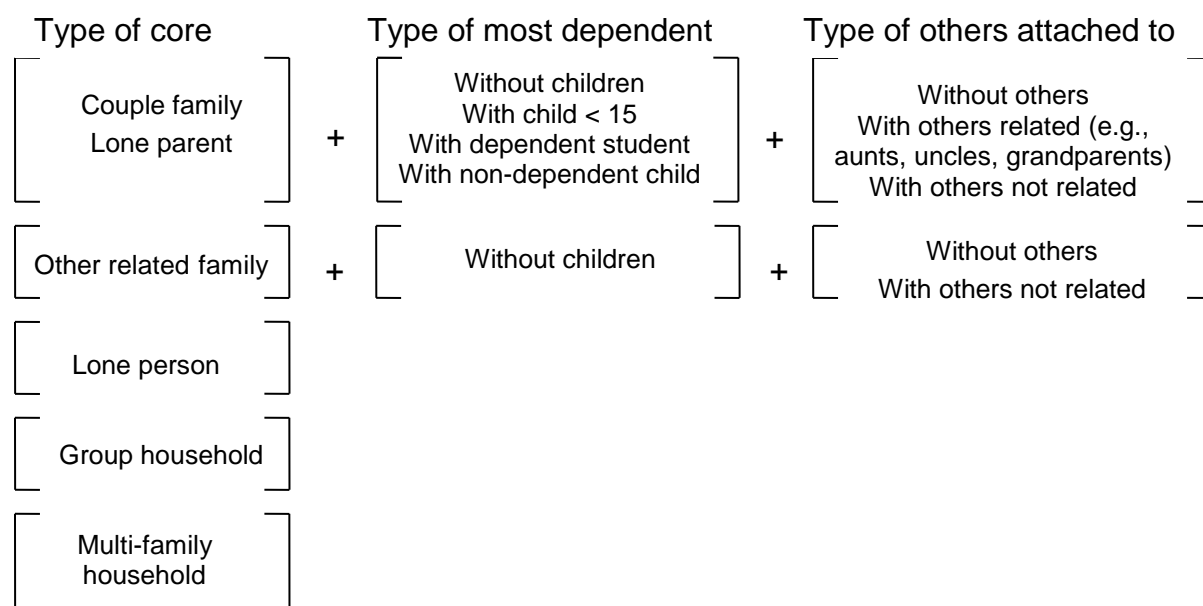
Type of core

Type of most dependent

Type of others attached to

Couple family
Lone parent

+

Without children
With child < 15
With dependent student
With non-dependent child

+

Without others
With others related (e.g., aunts, uncles, grandparents)
With others not related

Other related family

+

Without children

+

Without others
With others not related

Lone person

Group household

Multi-family household